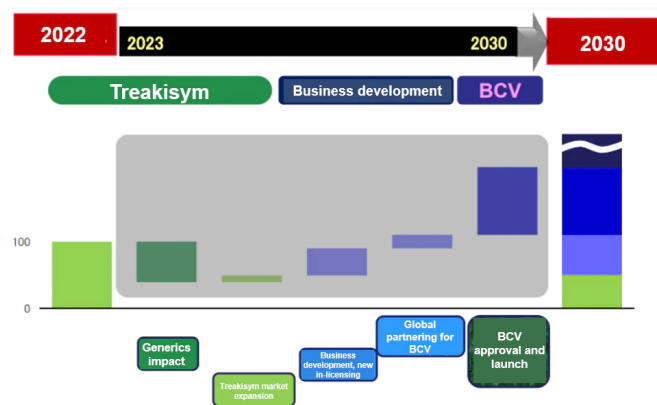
2022

2023

2030

2030

Treakisym

Business development

BCV

100

0

Generics impact

Treakisym market expansion

Business development, new in-licensing

Global partnering for BCV

BCV approval and launch